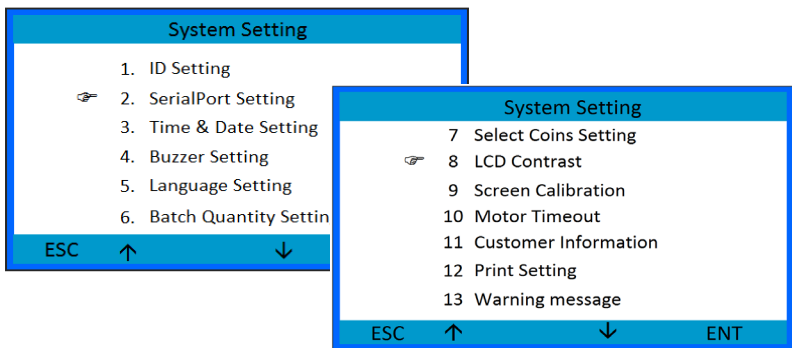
System Setting

1. ID Setting
☞ 2. SerialPort Setting
3. Time & Date Setting
4. Buzzer Setting
5. Language Setting
6. Batch Quantity Settin

ESC ↑ ↓

System Setting

7 Select Coins Setting
☞ 8 LCD Contrast
9 Screen Calibration
10 Motor Timeout
11 Customer Information
12 Print Setting
13 Warning message

ESC ↑ ↓ ENT